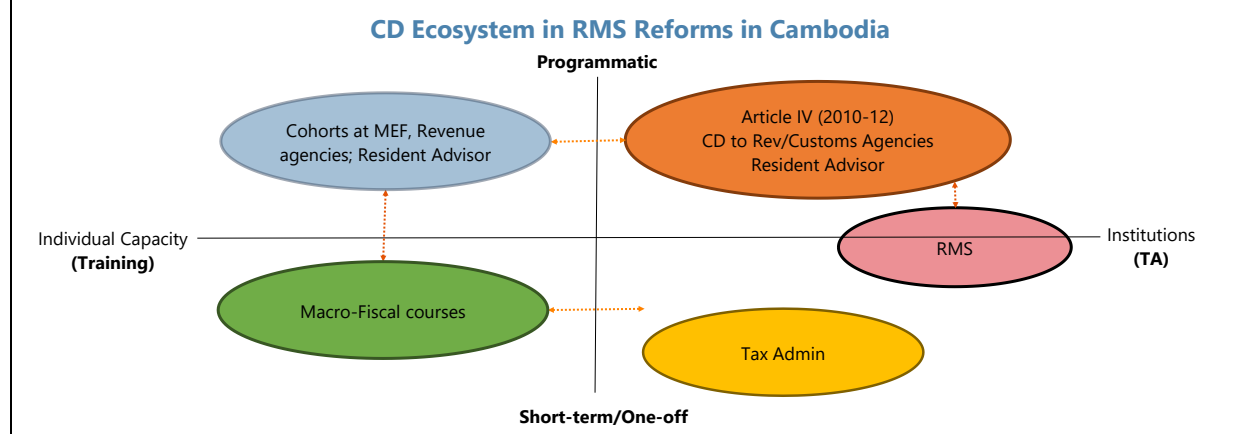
CD Ecosystem in RMS Reforms in Cambodia

Programmatic

Cohorts at MEF, Revenue agencies; Resident Advisor

Article IV (2010-12)
CD to Rev/Customs Agencies
Resident Advisor

Individual Capacity
(Training)

RMS

Institutions
(TA)

Macro-Fiscal courses

Tax Admin

Short-term/One-off